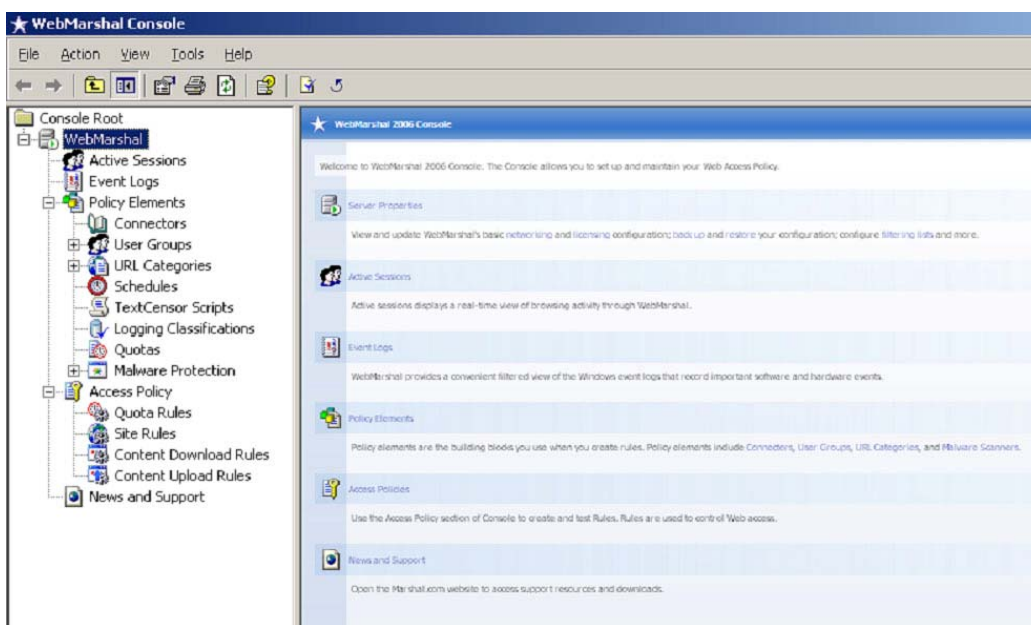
WebMarshal Console

File Action View Tools Help

Console Root
WebMarshal
Active Sessions
Event Logs
Policy Elements
Connectors
User Groups
URL Categories
Schedules
TextCensor Scripts
Logging Classifications
Quotas
Malware Protection
Access Policy
Quota Rules
Site Rules
Content Download Rules
Content Upload Rules
News and Support

WebMarshal 2006 Console

Welcome to WebMarshal 2006 Console. The Console allows you to set up and maintain your Web Access Policy.

Server Properties

View and update WebMarshal's basic networking and licensing configuration; back up and restore your configuration; configure filtering lists and more.

Active Sessions

Active sessions displays a real-time view of browsing activity through WebMarshal.

Event Logs

WebMarshal provides a convenient filtered view of the Windows event logs that record important software and hardware events.

Policy Elements

Policy elements are the building blocks you use when you create rules. Policy elements include Connectors, User Groups, URL Categories, and Malware Scanners.

Access Policies

Use the Access Policy section of Console to create and test Rules. Rules are used to control Web access.

News and Support

Open the Marshal.com website to access support resources and downloads.